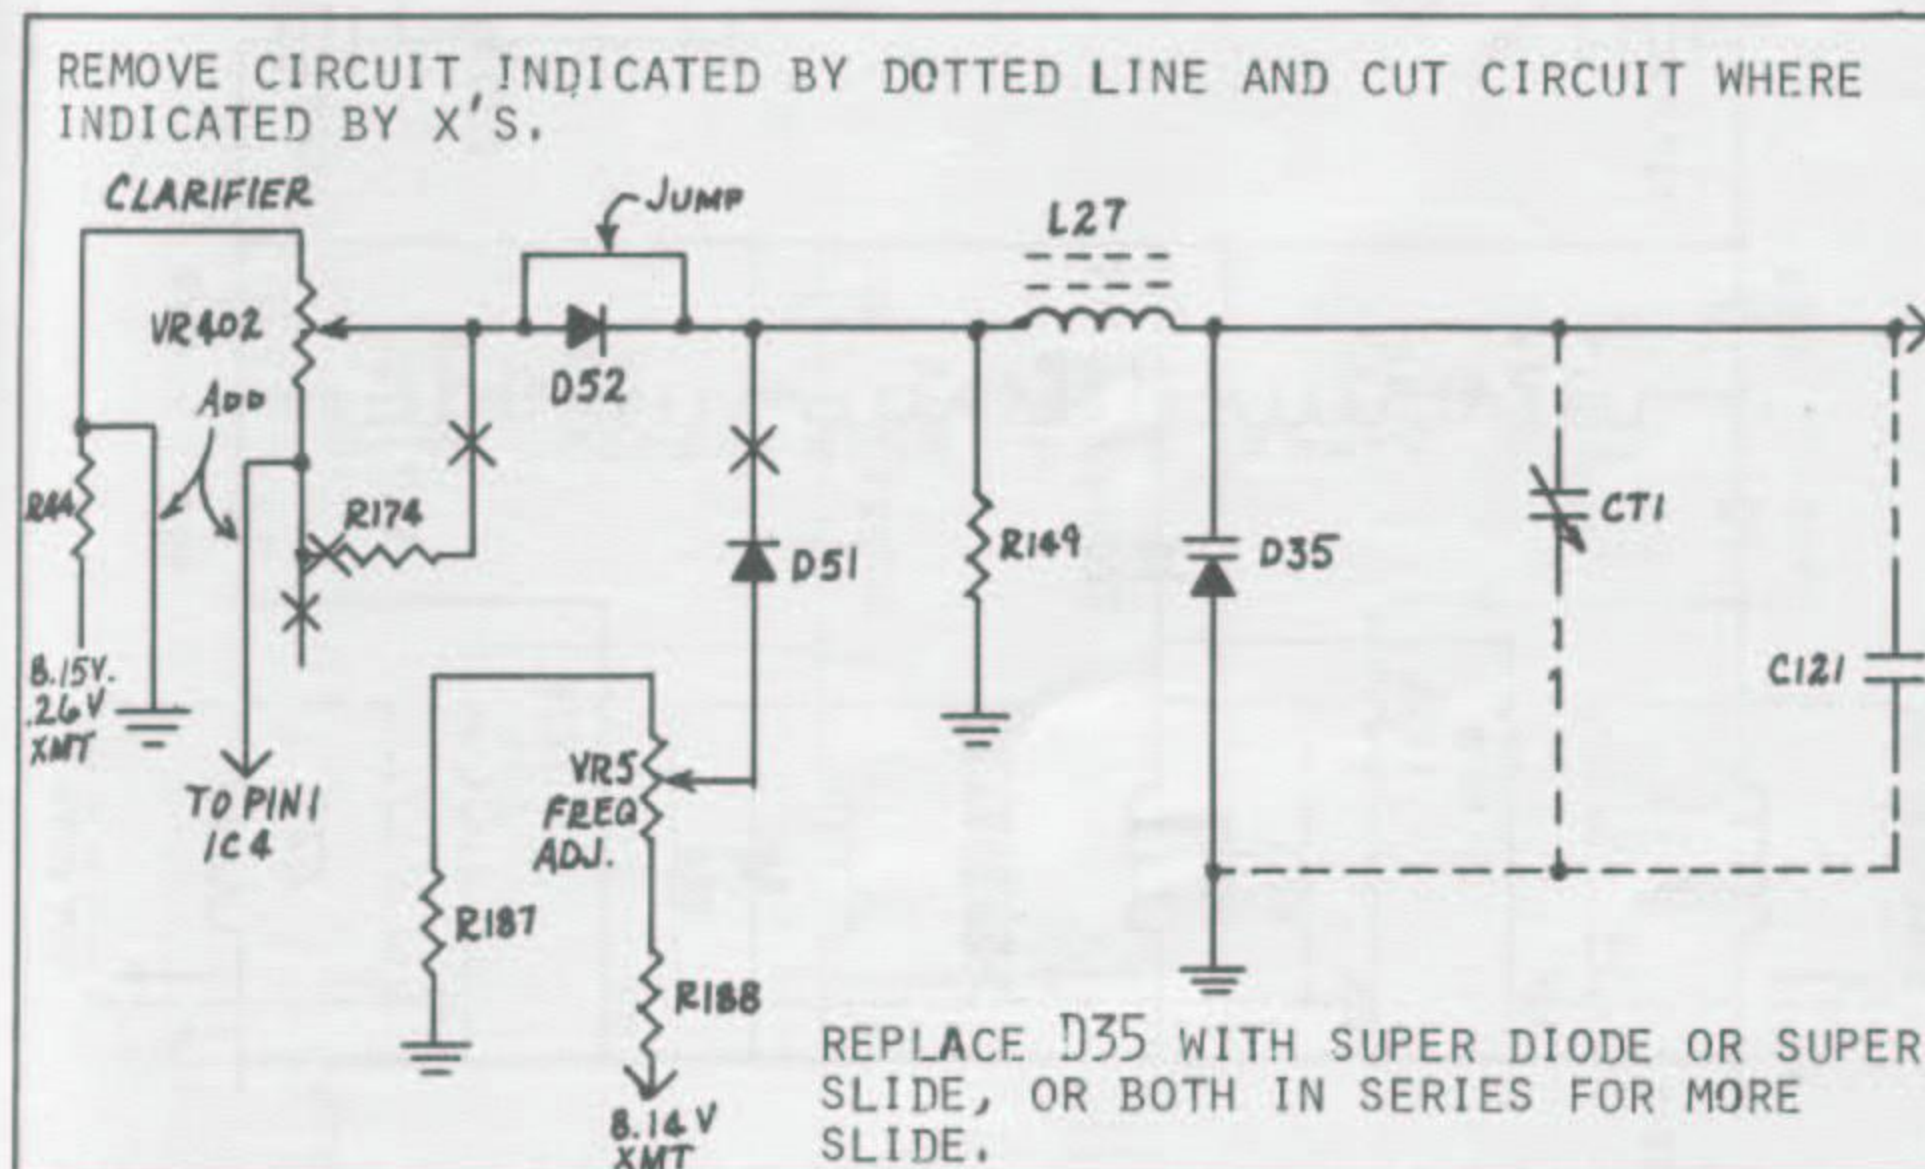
REMOVE CIRCUIT INDICATED BY DOTTED LINE AND CUT CIRCUIT WHERE INDICATED BY X'S.

CLARIFIER

JUMP

L27

VR402

ADD

D52

R44

R174

D51

R149

D35

CT1

8.15V.
.26V
XMT

TO PIN1
IC4

VR5
FREQ
ADJ.

C121

R187

R188

8.14V
XMT

REPLACE D35 WITH SUPER DIODE OR SUPER SLIDE, OR BOTH IN SERIES FOR MORE SLIDE.